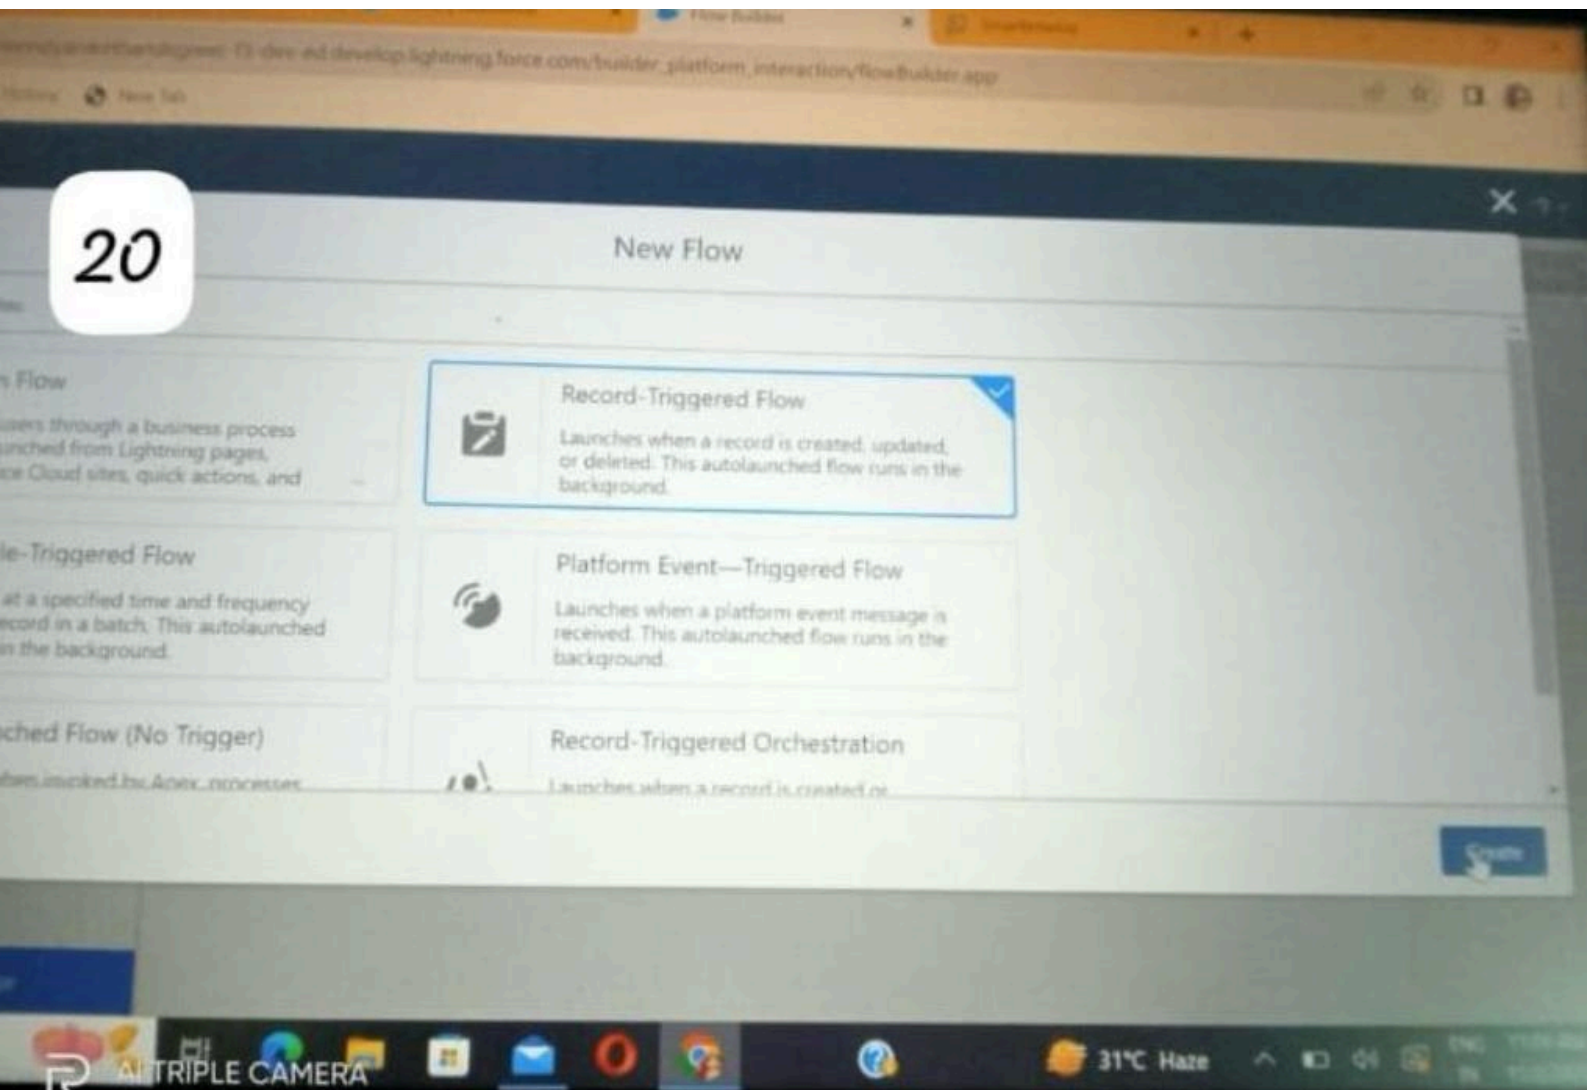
Flow Builder

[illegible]-dev-ed.develop.lightning.force.com/builder_platform_interaction/flowBuilder.app

New Tab

20

New Flow

n Flow
users through a business process unched from Lightning pages, ce Cloud sites, quick actions, and

Record-Triggered Flow
Launches when a record is created, updated, or deleted. This autolaunched flow runs in the background.

le-Triggered Flow
at a specified time and frequency ecord in a batch. This autolaunched in the background.

Platform Event—Triggered Flow
Launches when a platform event message is received. This autolaunched flow runs in the background.

ched Flow (No Trigger)
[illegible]

Record-Triggered Orchestration
Launches when a record is created or

Create

AI TRIPLE CAMERA

31°C Haze